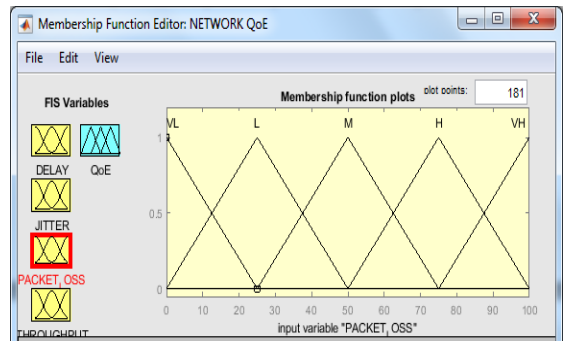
Membership Function Editor: NETWORK QoE

File Edit View

FIS Variables

DELAY QoE

JITTER

PACKET OSS

THROUGHPUT

Membership function plots

plot points: 181

VL L M H VH

1

0.5

0

0 10 20 30 40 50 60 70 80 90 100

input variable "PACKET OSS"